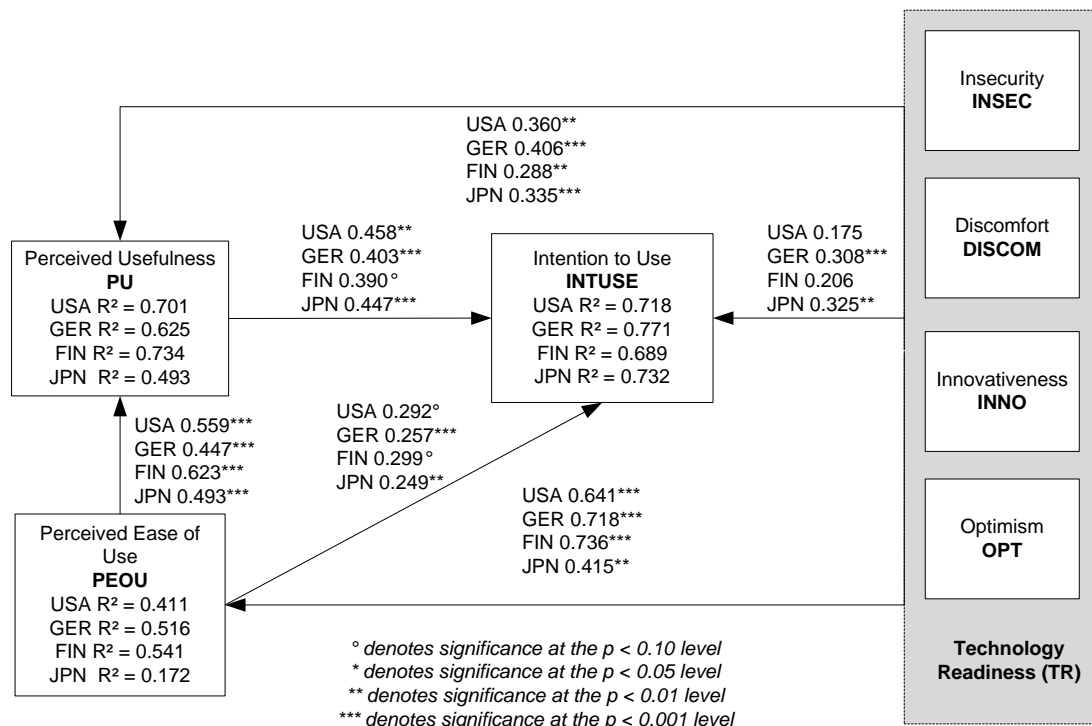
Insecurity
INSEC

USA 0.360**
GER 0.406***
FIN 0.288**
JPN 0.335***

Discomfort
DISCOM

Perceived Usefulness
PU
USA R² = 0.701
GER R² = 0.625
FIN R² = 0.734
JPN R² = 0.493

USA 0.458**
GER 0.403***
FIN 0.390°
JPN 0.447***

Intention to Use
INTUSE
USA R² = 0.718
GER R² = 0.771
FIN R² = 0.689
JPN R² = 0.732

USA 0.175
GER 0.308***
FIN 0.206
JPN 0.325**

Innovativeness
INNO

USA 0.559***
GER 0.447***
FIN 0.623***
JPN 0.493***

USA 0.292°
GER 0.257***
FIN 0.299°
JPN 0.249**

USA 0.641***
GER 0.718***
FIN 0.736***
JPN 0.415**

Optimism
OPT

Perceived Ease of Use
PEOU
USA R² = 0.411
GER R² = 0.516
FIN R² = 0.541
JPN R² = 0.172

° denotes significance at the p < 0.10 level
* denotes significance at the p < 0.05 level
** denotes significance at the p < 0.01 level
*** denotes significance at the p < 0.001 level

Technology Readiness (TR)